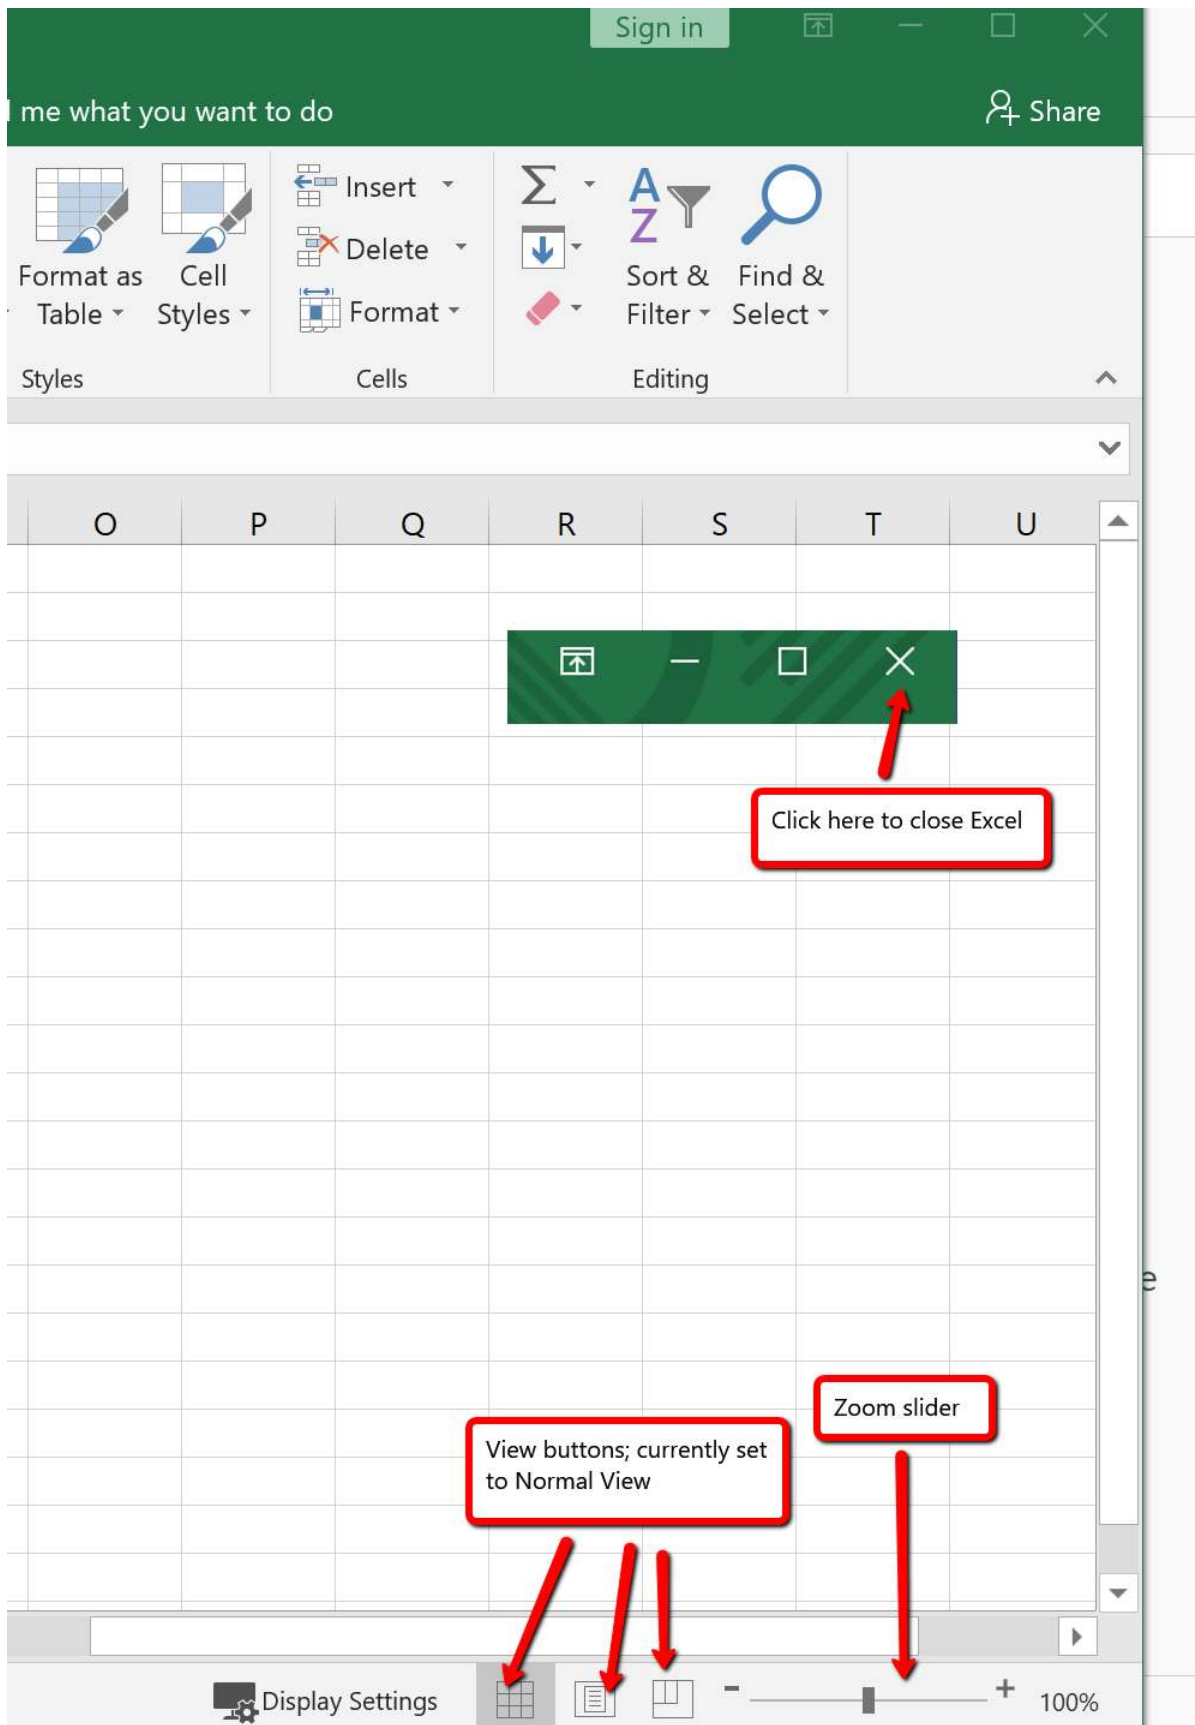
Sign in

me what you want to do

Share

Format as Table

Cell Styles

Styles

Insert

Delete

Format

Cells

Sort & Filter

Find & Select

Editing

O | P | Q | R | S | T | U

Click here to close Excel

Zoom slider

View buttons; currently set to Normal View

Display Settings

-

+

100%